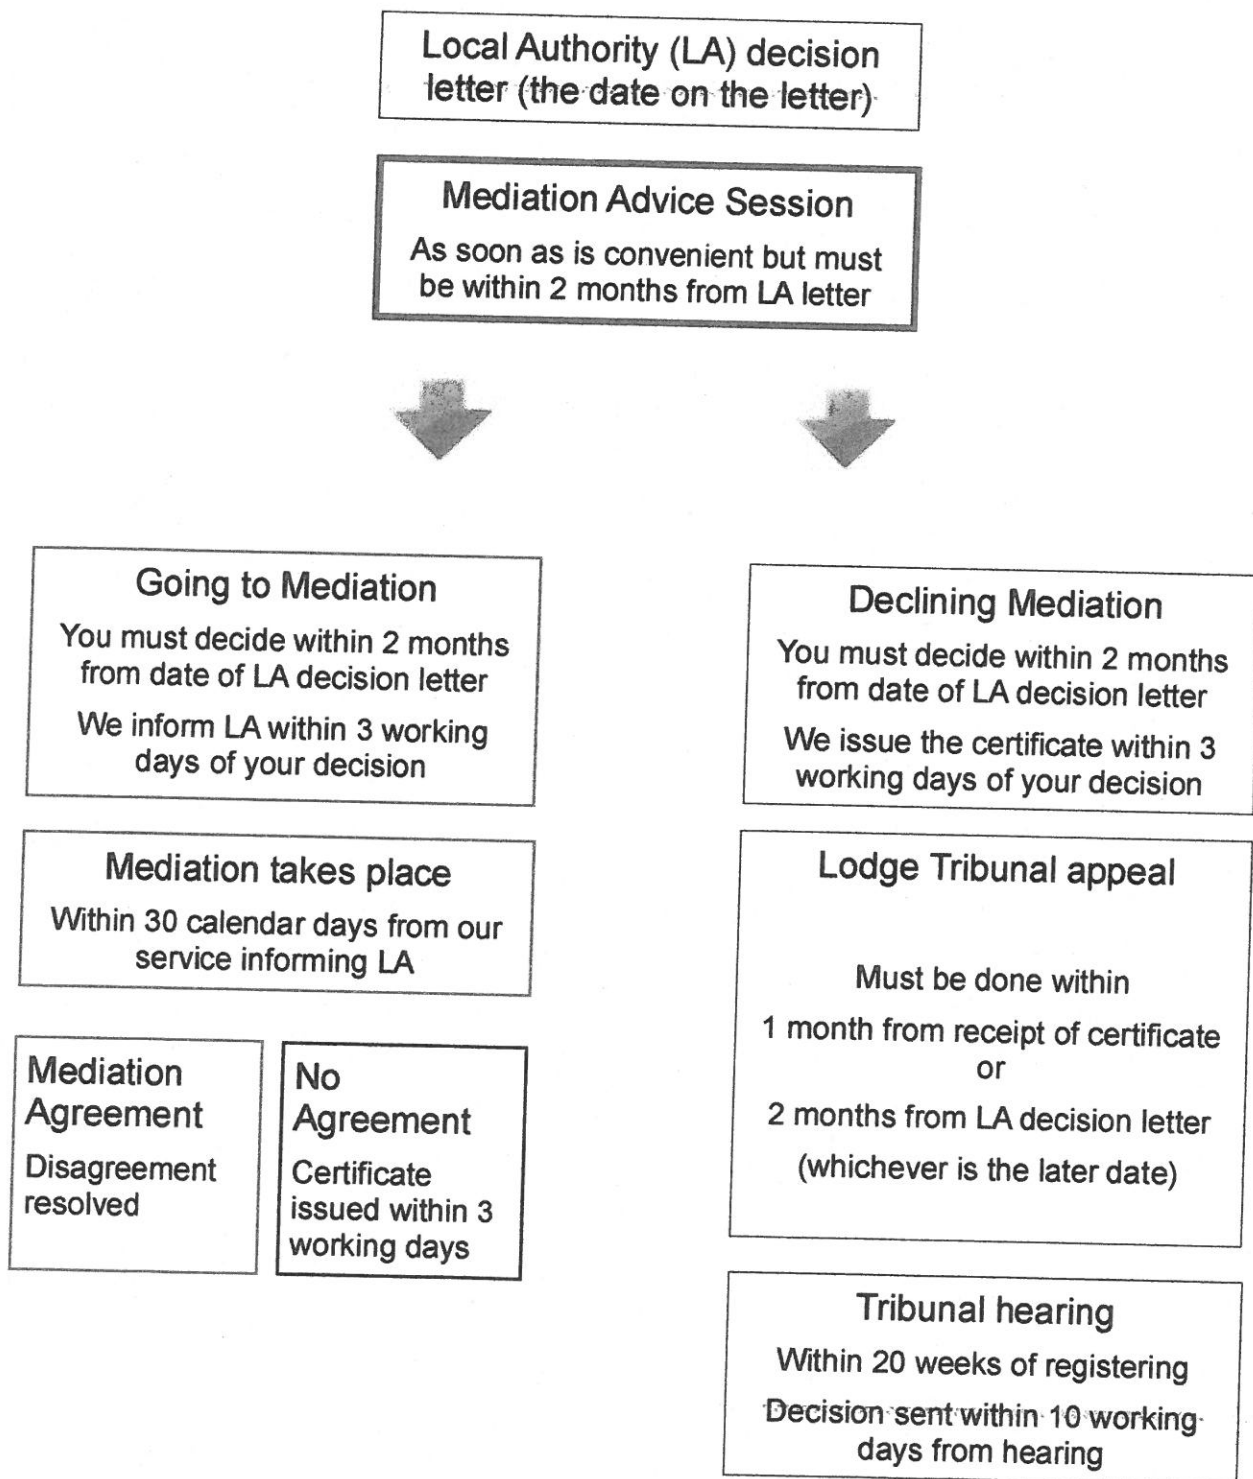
Local Authority (LA) decision letter (the date on the letter)

Mediation Advice Session

As soon as is convenient but must be within 2 months from LA letter

Going to Mediation

You must decide within 2 months from date of LA decision letter

We inform LA within 3 working days of your decision

Mediation takes place

Within 30 calendar days from our service informing LA

Mediation Agreement

Disagreement resolved

No Agreement

Certificate issued within 3 working days

Declining Mediation

You must decide within 2 months from date of LA decision letter

We issue the certificate within 3 working days of your decision

Lodge Tribunal appeal

Must be done within

1 month from receipt of certificate

or

2 months from LA decision letter

(whichever is the later date)

Tribunal hearing

Within 20 weeks of registering

Decision sent within 10 working days from hearing